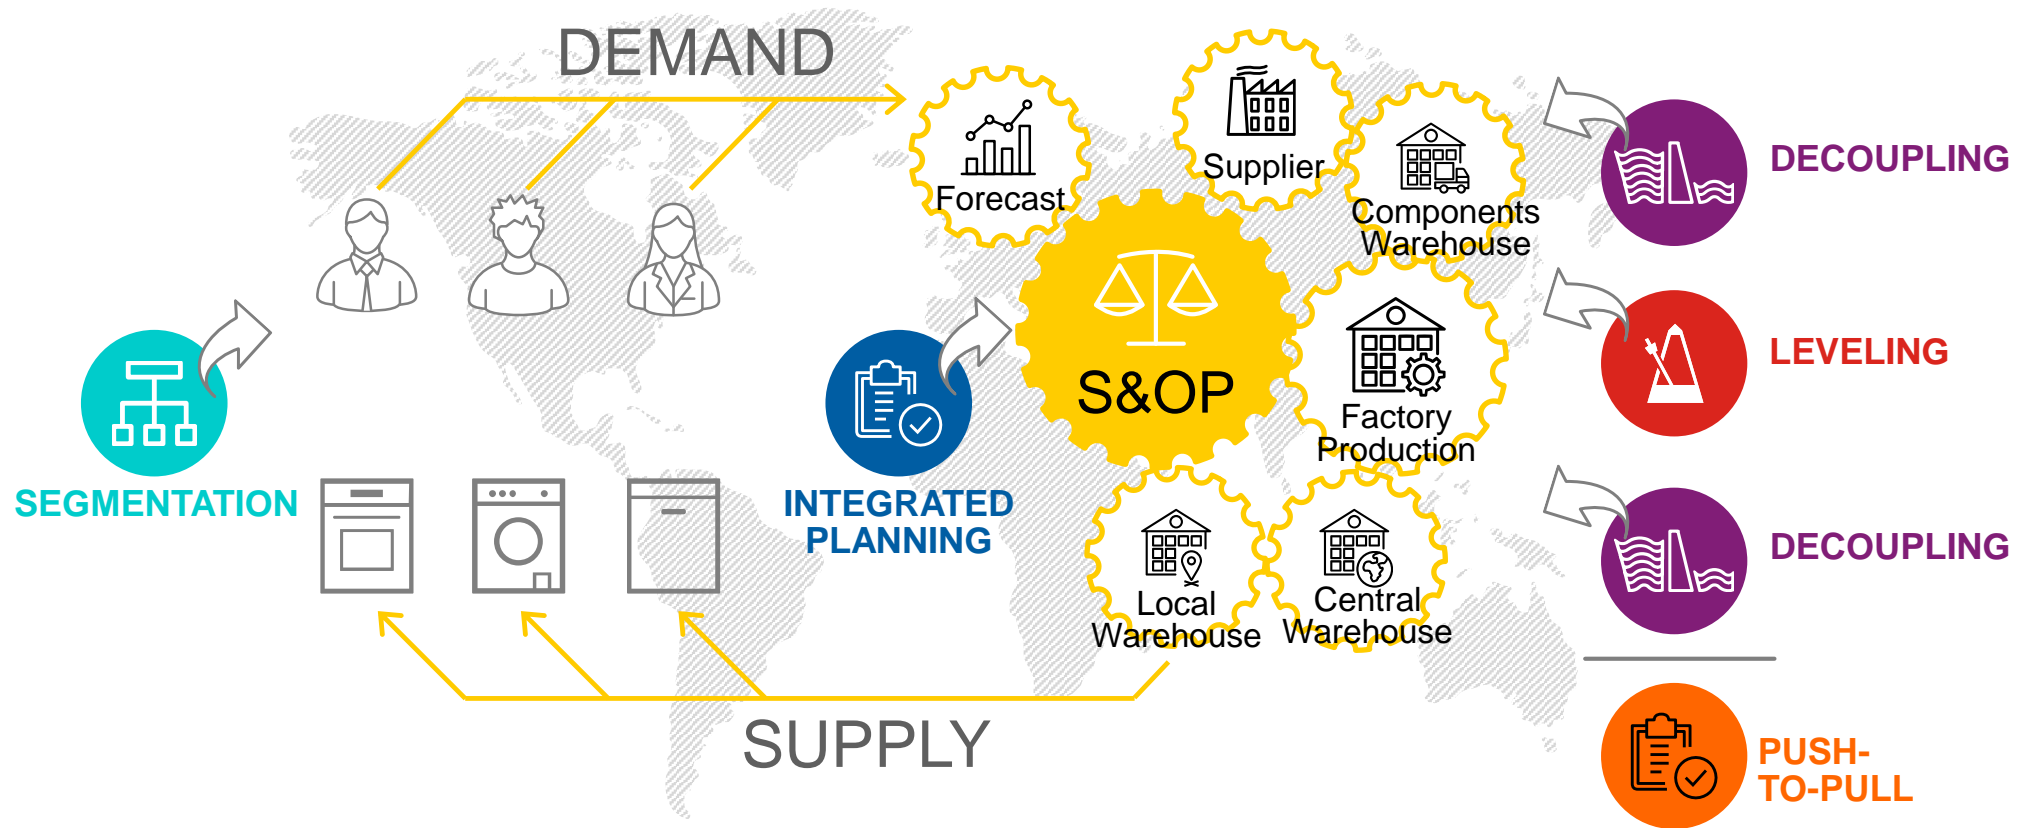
DEMAND

Forecast

Supplier

Components Warehouse

DECOUPLING

LEVELING

DECOUPLING

PUSH-TO-PULL

SEGMENTATION

INTEGRATED PLANNING

S&OP

Factory Production

Local Warehouse

Central Warehouse

SUPPLY